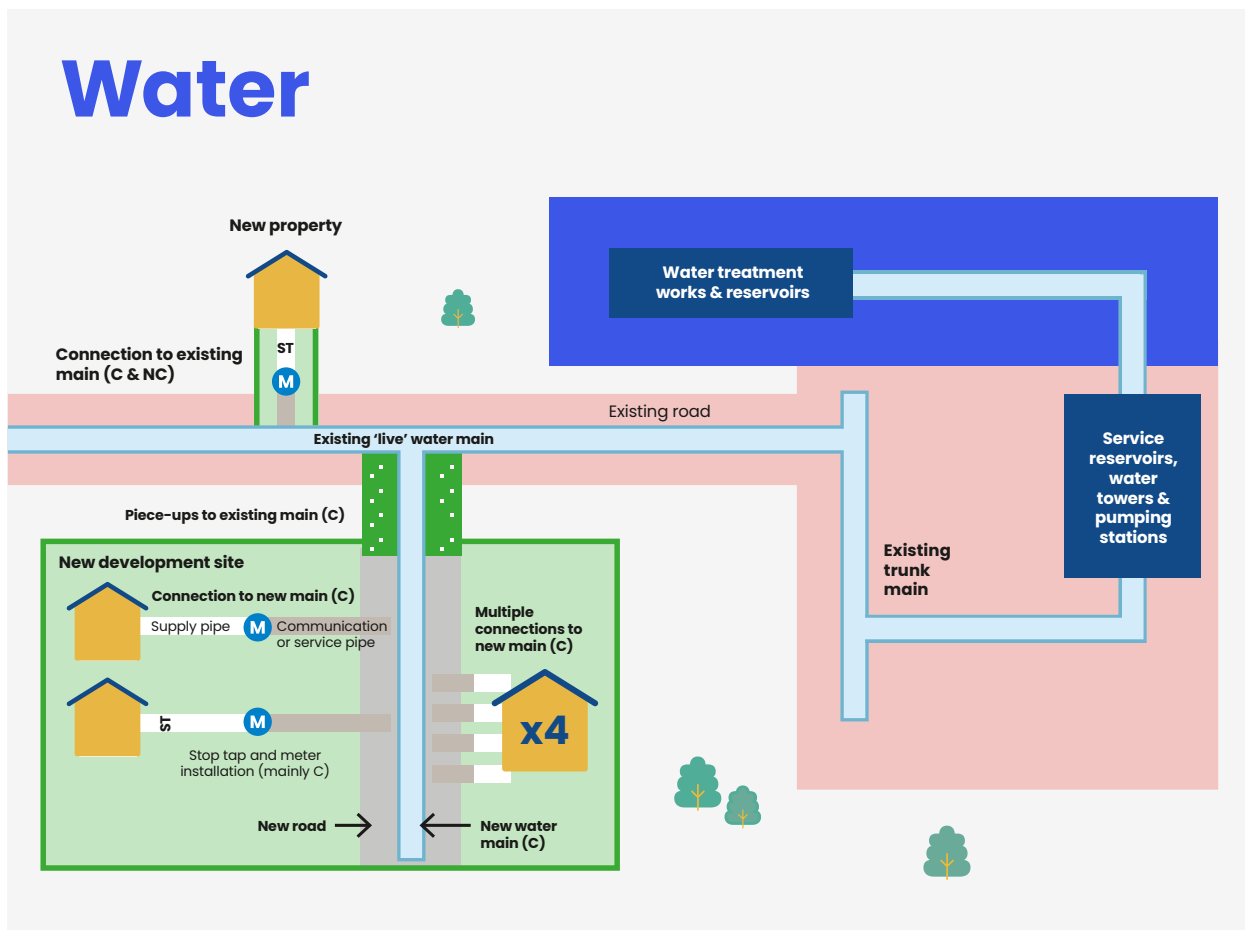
Water

New property

Water treatment works & reservoirs

Connection to existing main (C & NC)

ST

M

Existing road

Existing 'live' water main

Service reservoirs, water towers & pumping stations

Piece-ups to existing main (C)

New development site

Existing trunk main

Connection to new main (C)

Supply pipe

M

Communication or service pipe

Multiple connections to new main (C)

ST

M

x4

Stop tap and meter installation (mainly C)

New road

New water main (C)